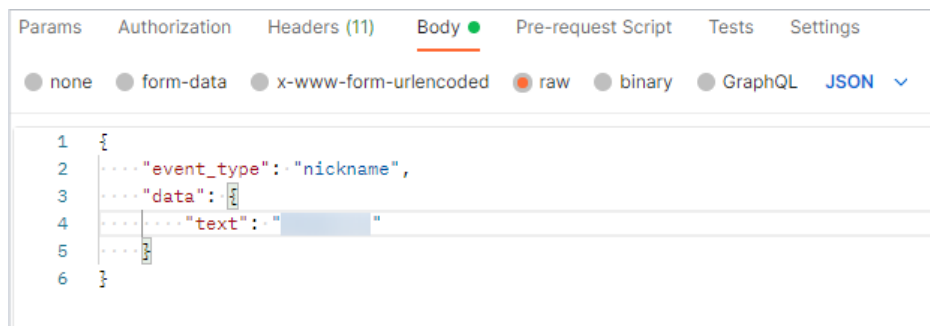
Params Authorization Headers (11) Body Pre-request Script Tests Settings

none form-data x-www-form-urlencoded raw binary GraphQL JSON

1 {
2 "event_type": "nickname",
3 "data": {
4 "text": "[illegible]"
5 }
6 }